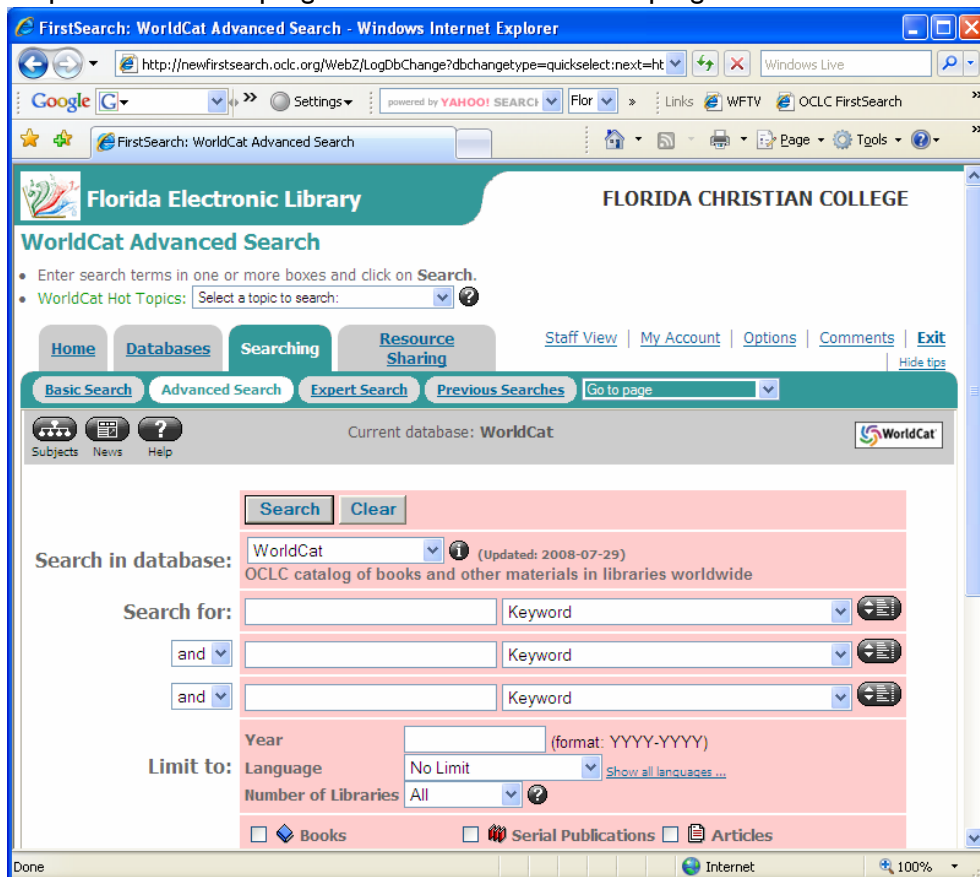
FirstSearch: WorldCat Advanced Search - Windows Internet Explorer

http://newfirstsearch.oclc.org/WebZ/LogDbChange?dbchangetype=quickselect:next=ht

Windows Live

Google G Settings powered by YAHOO! SEARCH Flor Links WFTV OCLC FirstSearch

FirstSearch: WorldCat Advanced Search

Page Tools

Florida Electronic Library

FLORIDA CHRISTIAN COLLEGE

WorldCat Advanced Search

• Enter search terms in one or more boxes and click on Search.
• WorldCat Hot Topics: Select a topic to search:

Home | Databases | Searching | Resource Sharing

Staff View | My Account | Options | Comments | Exit

Hide tips

Basic Search | Advanced Search | Expert Search | Previous Searches | Go to page

Subjects News Help

Current database: WorldCat

WorldCat

Search Clear

Search in database: WorldCat (Updated: 2008-07-29)
OCLC catalog of books and other materials in libraries worldwide

Search for: Keyword

and Keyword

and Keyword

Limit to: Year (format: YYYY-YYYY)
Language No Limit Show all languages ...
Number of Libraries All

Books Serial Publications Articles

Done Internet 100%